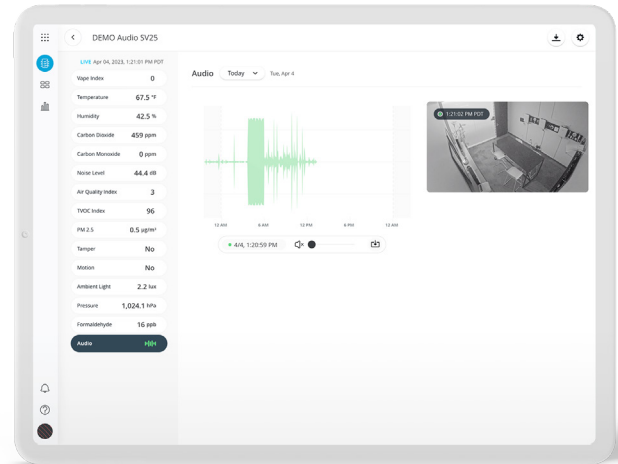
DEMO Audio SV25

LIVE Apr 04, 2023, 1:21:01 PM PDT

| | |
|---|---|
| Vape Index | 0 |
| Temperature | 67.5 °F |
| Humidity | 42.5 % |
| Carbon Dioxide | 459 ppm |
| Carbon Monoxide | 0 ppm |
| Noise Level | 44.4 dB |
| Air Quality Index | 3 |
| TVOC Index | 96 |
| PM 2.5 | 0.5 µg/m³ |
| Tamper | No |
| Motion | No |
| Ambient Light | 2.2 lux |
| Pressure | 1,024.1 hPa |
| Formaldehyde | 16 ppb |
| Audio | |

Audio Today Tue, Apr 4

12 AM 6 AM 12 PM 6 PM 12 AM

4/4, 1:20:59 PM

1:21:02 PM PDT